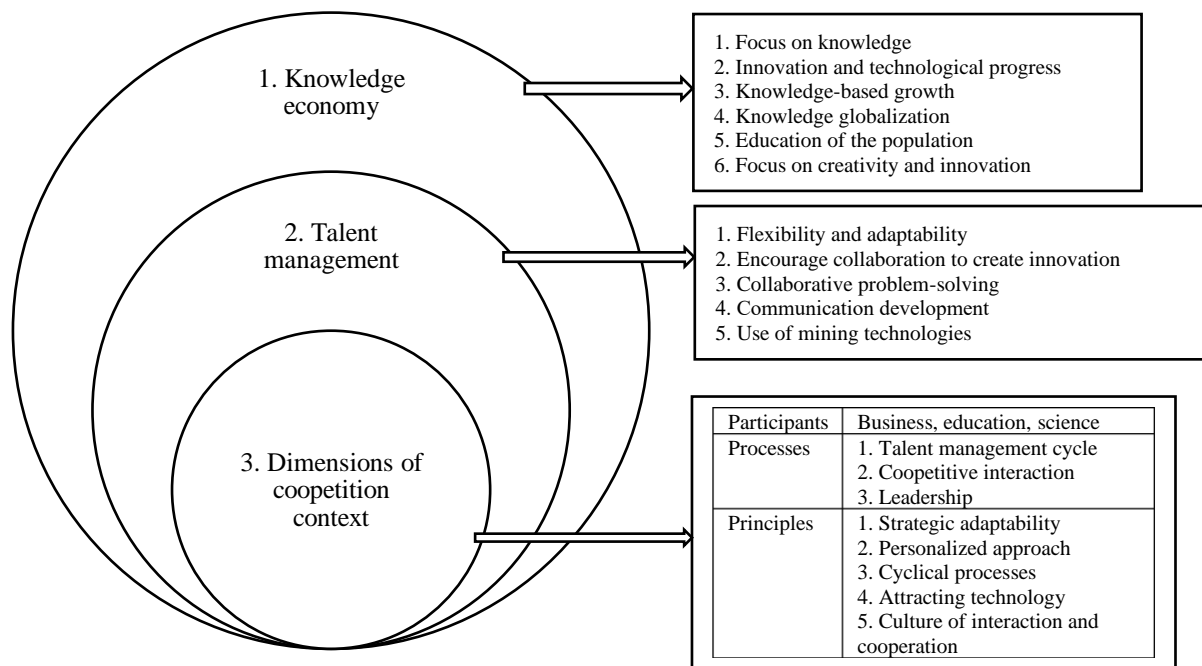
1. Knowledge economy

1. Focus on knowledge
2. Innovation and technological progress
3. Knowledge-based growth
4. Knowledge globalization
5. Education of the population
6. Focus on creativity and innovation

2. Talent management

1. Flexibility and adaptability
2. Encourage collaboration to create innovation
3. Collaborative problem-solving
4. Communication development
5. Use of mining technologies

3. Dimensions of coopetition context

| Participants | Business, education, science |
|---|---|
| Processes | 1. Talent management cycle<br>2. Coopetitive interaction<br>3. Leadership |
| Principles | 1. Strategic adaptability<br>2. Personalized approach<br>3. Cyclical processes<br>4. Attracting technology<br>5. Culture of interaction and cooperation |